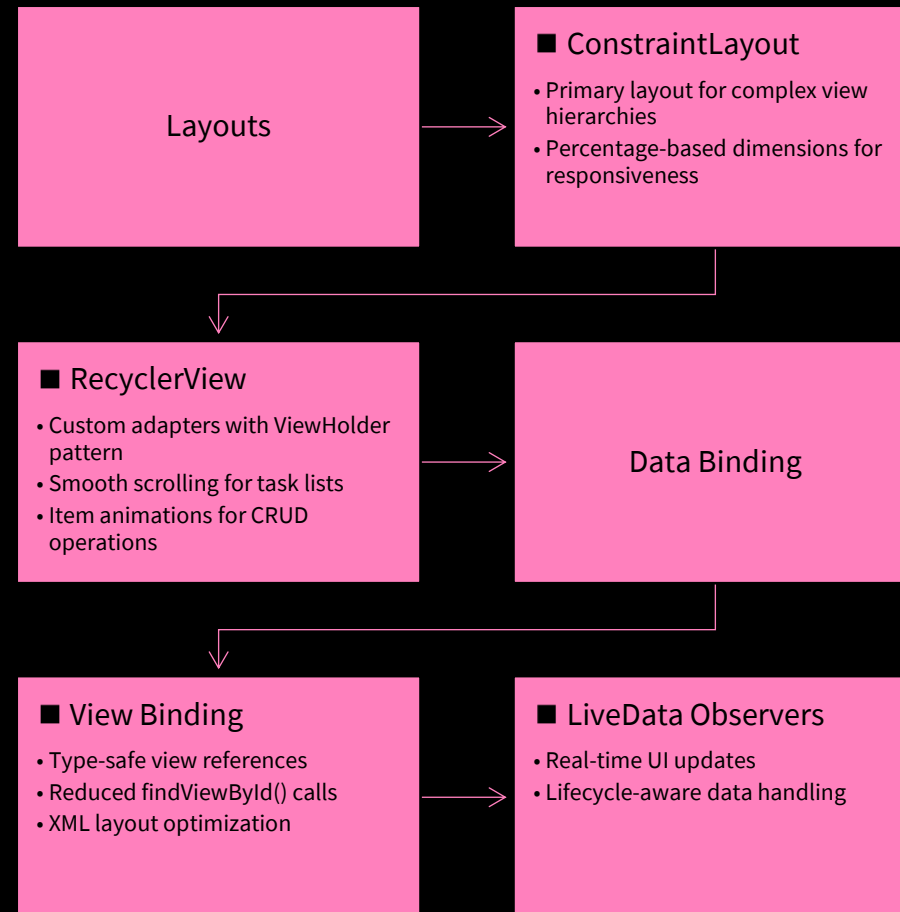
Layouts

■ ConstraintLayout

• Primary layout for complex view hierarchies
• Percentage-based dimensions for responsiveness

■ RecyclerView

• Custom adapters with ViewHolder pattern
• Smooth scrolling for task lists
• Item animations for CRUD operations

Data Binding

■ View Binding

• Type-safe view references
• Reduced findViewById() calls
• XML layout optimization

■ LiveData Observers

• Real-time UI updates
• Lifecycle-aware data handling